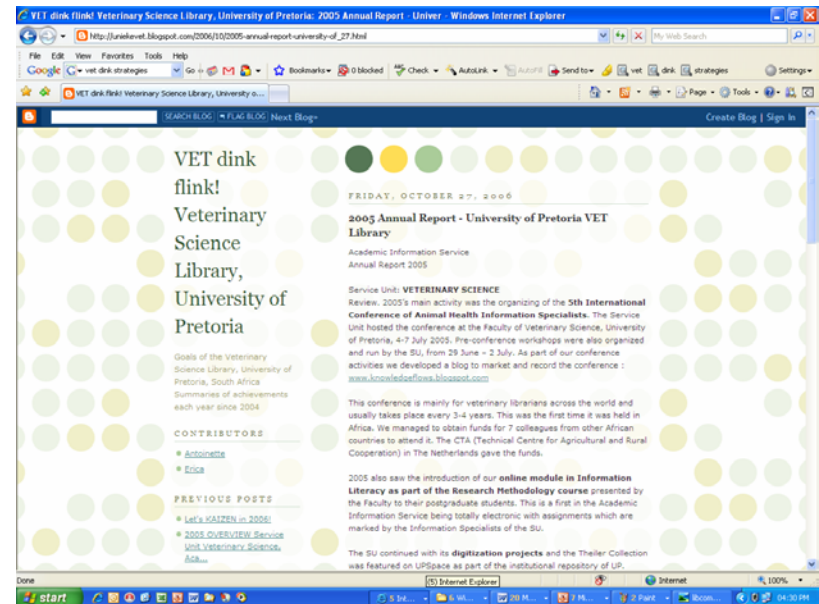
VET dink flink! Veterinary Science Library, University of Pretoria: 2005 Annual Report - Univer - Windows Internet Explorer

http://uniekevet.blogspot.com/2006/10/2005-annual-report-university-of_27.html

My Web Search

File Edit View Favorites Tools Help

Google vet dink strategies Go Bookmarks 0 blocked Check AutoLink AutoFill Send to vet dink strategies Settings

VET dink flink! Veterinary Science Library, University o...

Page Tools

SEARCH BLOG FLAG BLOG Next Blog» Create Blog | Sign In

VET dink flink! Veterinary Science Library, University of Pretoria

Goals of the Veterinary Science Library, University of Pretoria, South Africa Summaries of achievements each year since 2004

CONTRIBUTORS

Antoinette

Erica

PREVIOUS POSTS

Let's KAIZEN in 2006!

2005 OVERVIEW Service Unit Veterinary Science, Aca...

FRIDAY, OCTOBER 27, 2006

2005 Annual Report - University of Pretoria VET Library

Academic Information Service
Annual Report 2005

Service Unit: VETERINARY SCIENCE
Review. 2005's main activity was the organizing of the 5th International Conference of Animal Health Information Specialists. The Service Unit hosted the conference at the Faculty of Veterinary Science, University of Pretoria, 4-7 July 2005. Pre-conference workshops were also organized and run by the SU, from 29 June - 2 July. As part of our conference activities we developed a blog to market and record the conference : www.knowledgeflows.blogspot.com

This conference is mainly for veterinary librarians across the world and usually takes place every 3-4 years. This was the first time it was held in Africa. We managed to obtain funds for 7 colleagues from other African countries to attend it. The CTA (Technical Centre for Agricultural and Rural Cooperation) in The Netherlands gave the funds.

2005 also saw the introduction of our online module in Information Literacy as part of the Research Methodology course presented by the Faculty to their postgraduate students. This is a first in the Academic Information Service being totally electronic with assignments which are marked by the Information Specialists of the SU.

The SU continued with its digitization projects and the Theiler Collection was featured on UPSpace as part of the institutional repository of UP.

Done (5) Internet Explorer Internet 100%

start 5 Int... 6 W... 20 M... 7 M... 2 Paint ibcom... 04:30 PM